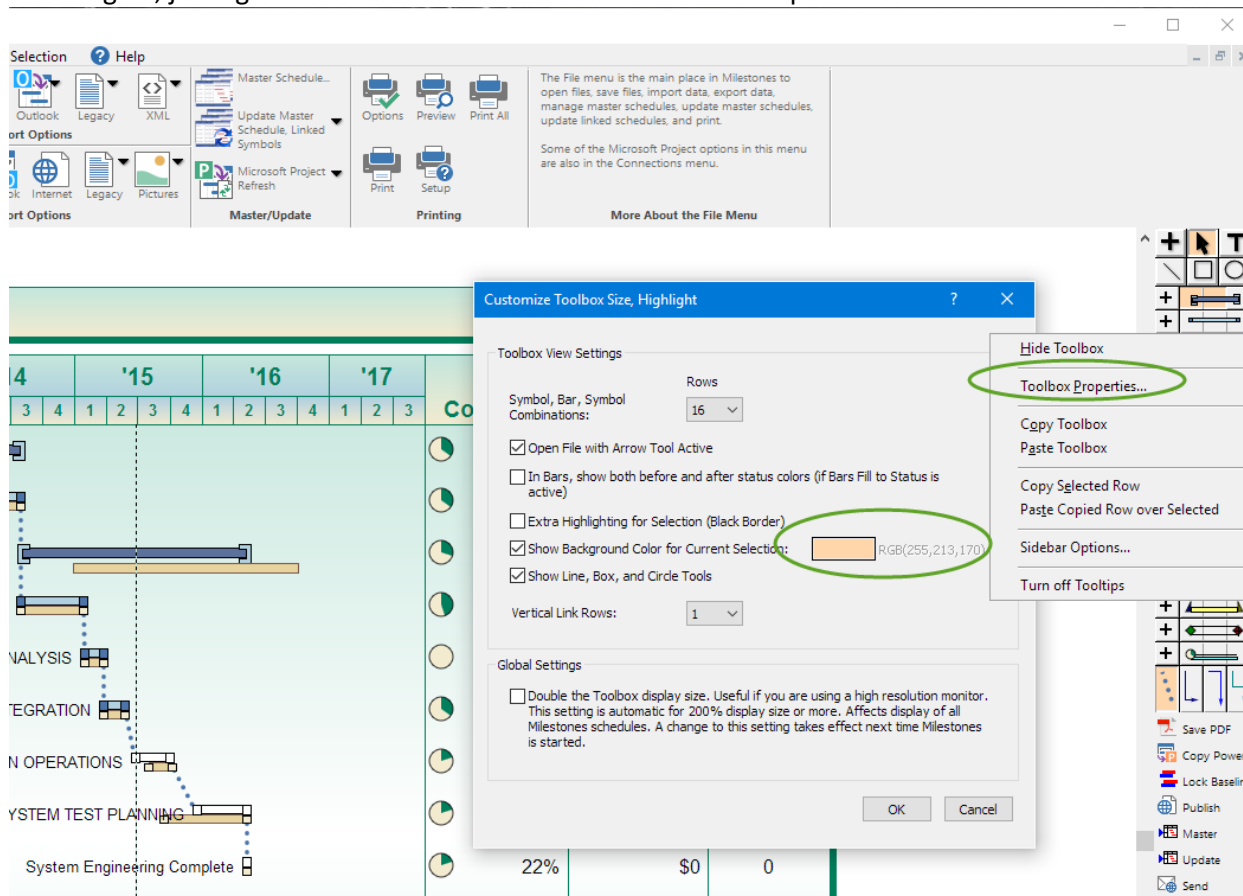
Selection Help

Outlook Legacy XML
ort Options
ok Internet Legacy Pictures
ort Options

Master Schedule...
Update Master Schedule, Linked Symbols
Microsoft Project Refresh
Master/Update

Options Preview Print All
Print Setup
Printing

The File menu is the main place in Milestones to open files, save files, import data, export data, manage master schedules, update master schedules, update linked schedules, and print.

Some of the Microsoft Project options in this menu are also in the Connections menu.

More About the File Menu

14 '15 '16 '17
3 4 1 2 3 4 1 2 3 4 1 2 3 Co

NALYSIS
TEGRATION
N OPERATIONS
YSTEM TEST PLANNING
System Engineering Complete 22% $0 0

Customize Toolbox Size, Highlight ? X

Toolbox View Settings
Rows
Symbol, Bar, Symbol Combinations: 16
Open File with Arrow Tool Active
In Bars, show both before and after status colors (if Bars Fill to Status is active)
Extra Highlighting for Selection (Black Border)
Show Background Color for Current Selection: RGB(255,213,170)
Show Line, Box, and Circle Tools
Vertical Link Rows: 1

Global Settings
Double the Toolbox display size. Useful if you are using a high resolution monitor. This setting is automatic for 200% display size or more. Affects display of all Milestones schedules. A change to this setting takes effect next time Milestones is started.

OK Cancel

Hide Toolbox
Toolbox Properties...
Copy Toolbox
Paste Toolbox
Copy Selected Row
Paste Copied Row over Selected
Sidebar Options...
Turn off Tooltips

T
Save PDF
Copy Powe
Lock Baseli
Publish
Master
Update
Send